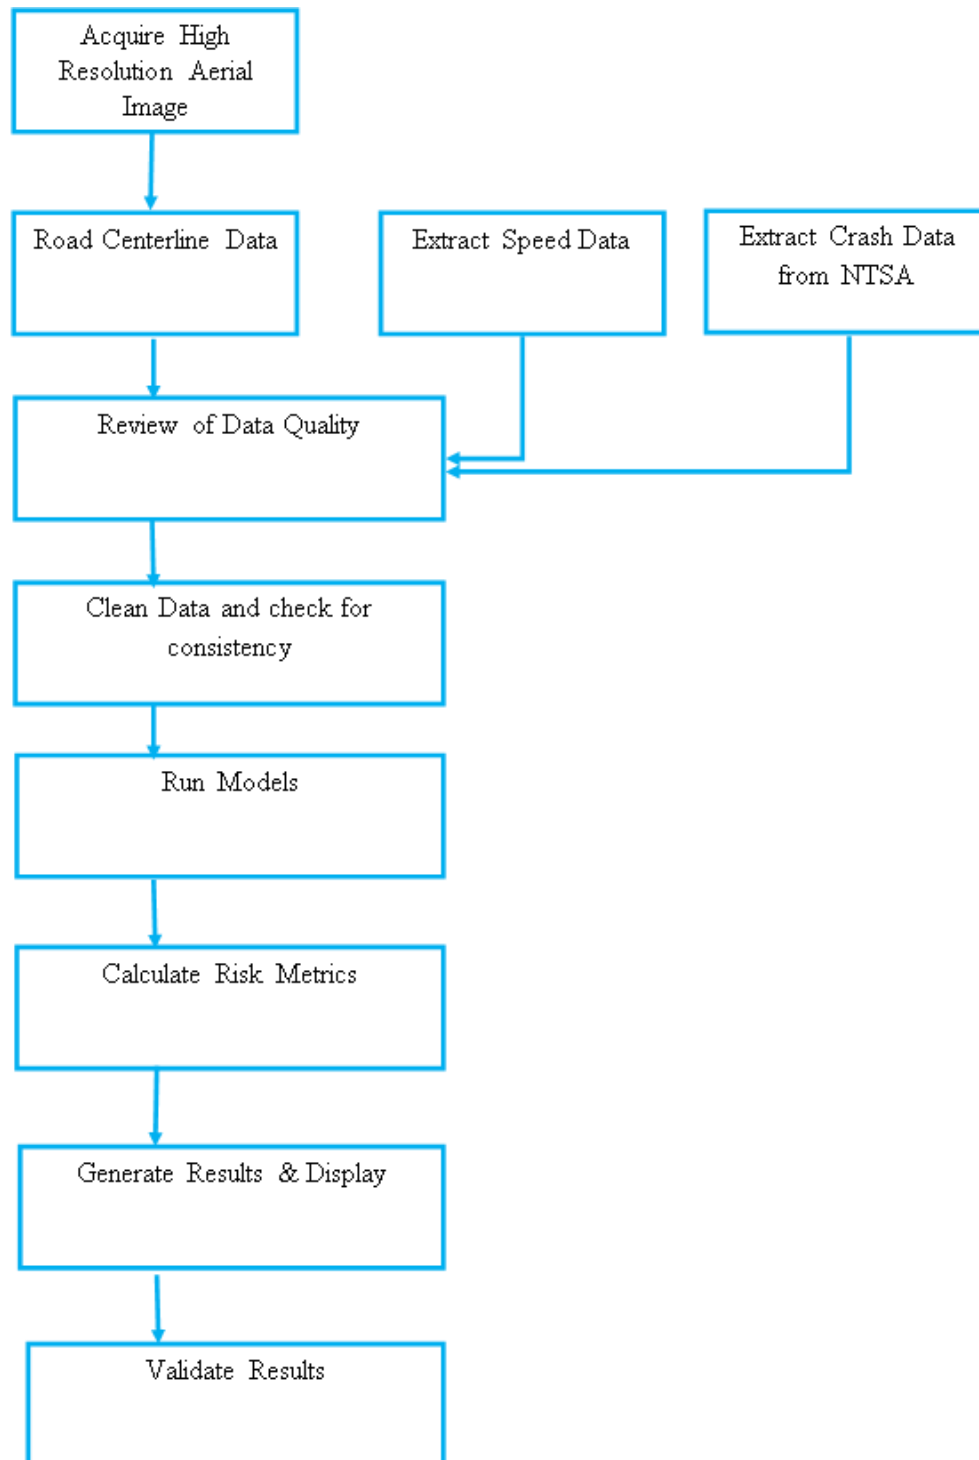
Acquire High Resolution Aerial Image

Road Centerline Data

Extract Speed Data

Extract Crash Data from NTSA

Review of Data Quality

Clean Data and check for consistency

Run Models

Calculate Risk Metrics

Generate Results & Display

Validate Results